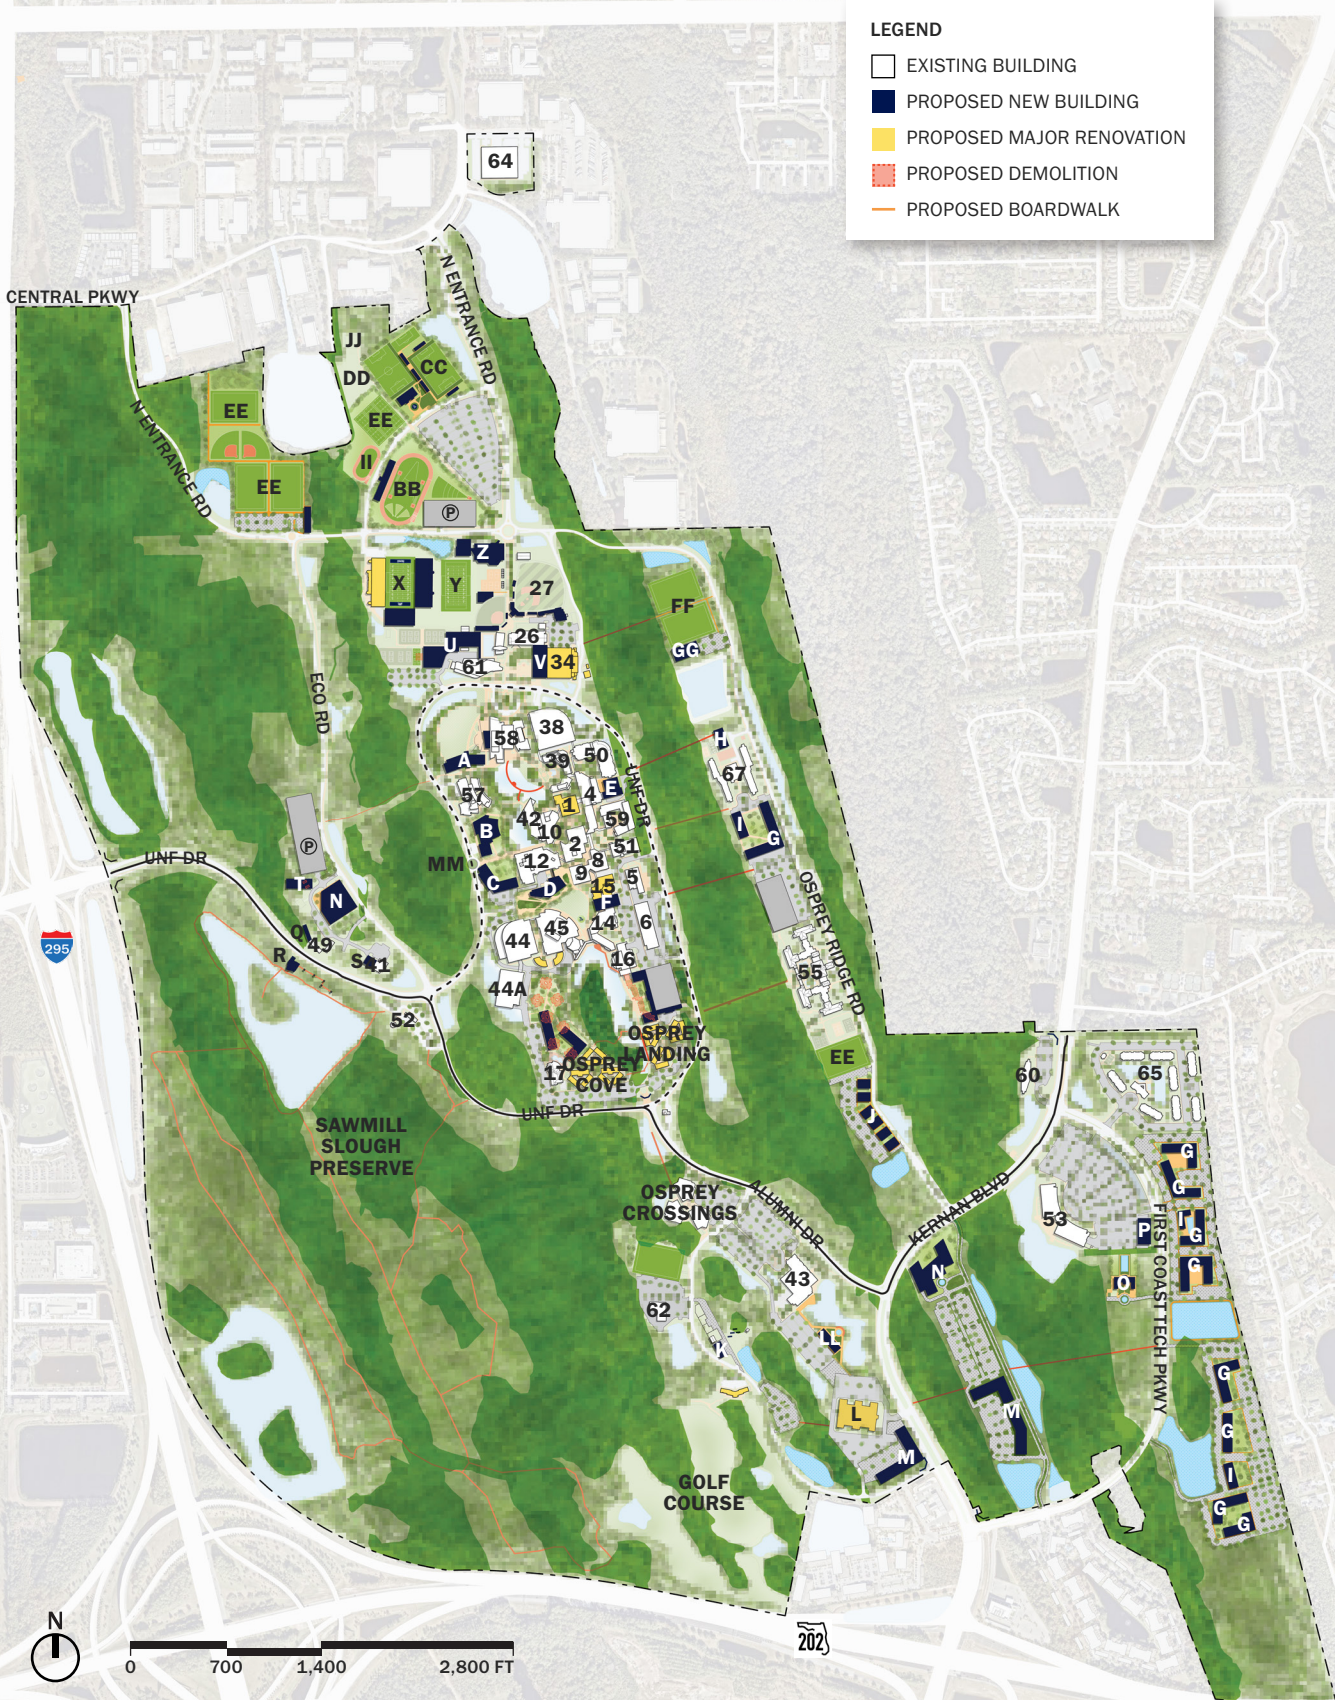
LEGEND
EXISTING BUILDING
PROPOSED NEW BUILDING
PROPOSED MAJOR RENOVATION
PROPOSED DEMOLITION
PROPOSED BOARDWALK

64
CENTRAL PKWY
N ENTRANCE RD
JJ
DD
CC
EE
EE
EE
II
BB
P
N ENTRANCE RD
Z
X
Y
27
FF
GG
26
U
61
V
34
ECO RD
58
38
A
39
50
UNF DR
H
67
57
1
4
E
B
42
10
59
I
G
2
51
P
MM
12
8
UNF DR
C
D
9
15
5
T
N
F
14
6
OSPREY RIDGE RD
O
49
44
45
R
S
41
16
55
44A
52
OSPREY LANDING
17
OSPREY COVE
EE
UNF DR
60
65
SAWMILL SLOUGH PRESERVE
J
G
G
KERNAN BLVD
OSPREY CROSSINGS
ALUMNI DR
53
I
G
P
N
G
43
O
62
FIRST COAST TECH PKWY
LL
K
G
M
G
L
I
M
GOLF COURSE
G
G
295
N
0
700
1,400
2,800 FT
202